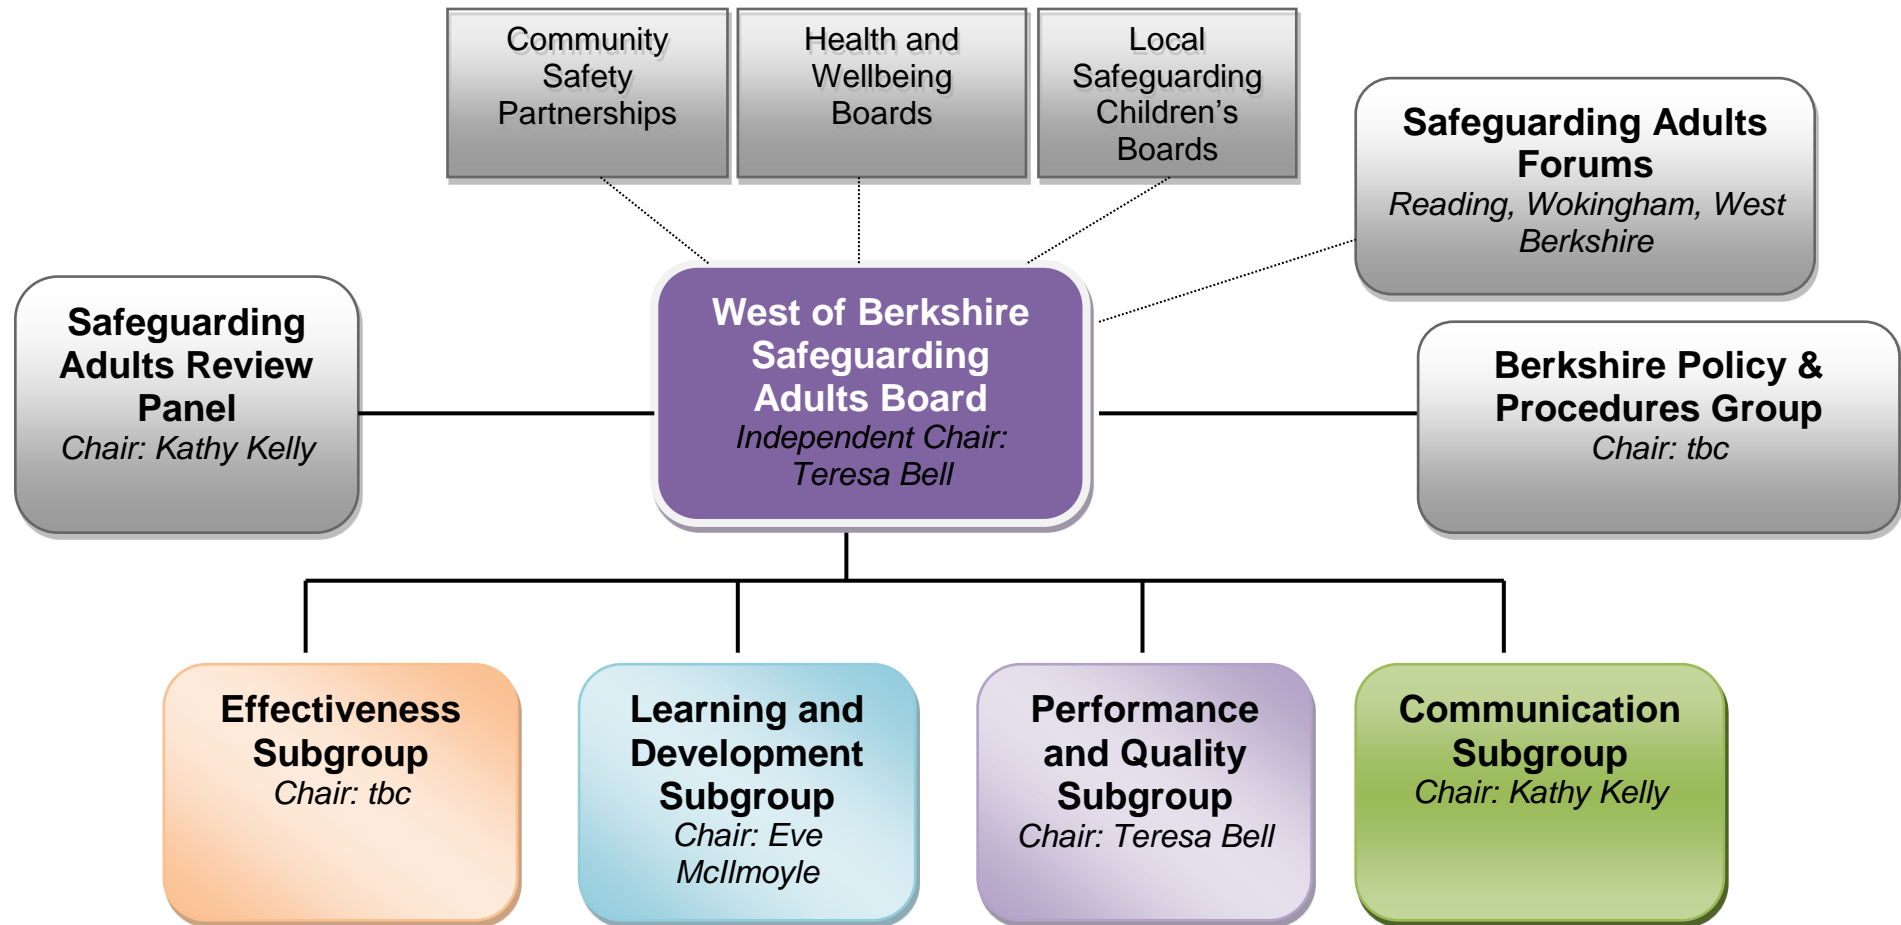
Community Safety Partnerships

Health and Wellbeing Boards

Local Safeguarding Children's Boards

Safeguarding Adults Forums
*Reading, Wokingham, West Berkshire*

Safeguarding Adults Review Panel
*Chair: Kathy Kelly*

West of Berkshire Safeguarding Adults Board
*Independent Chair: Teresa Bell*

Berkshire Policy & Procedures Group
*Chair: tbc*

Effectiveness Subgroup
*Chair: tbc*

Learning and Development Subgroup
*Chair: Eve McIlmoyle*

Performance and Quality Subgroup
*Chair: Teresa Bell*

Communication Subgroup
*Chair: Kathy Kelly*